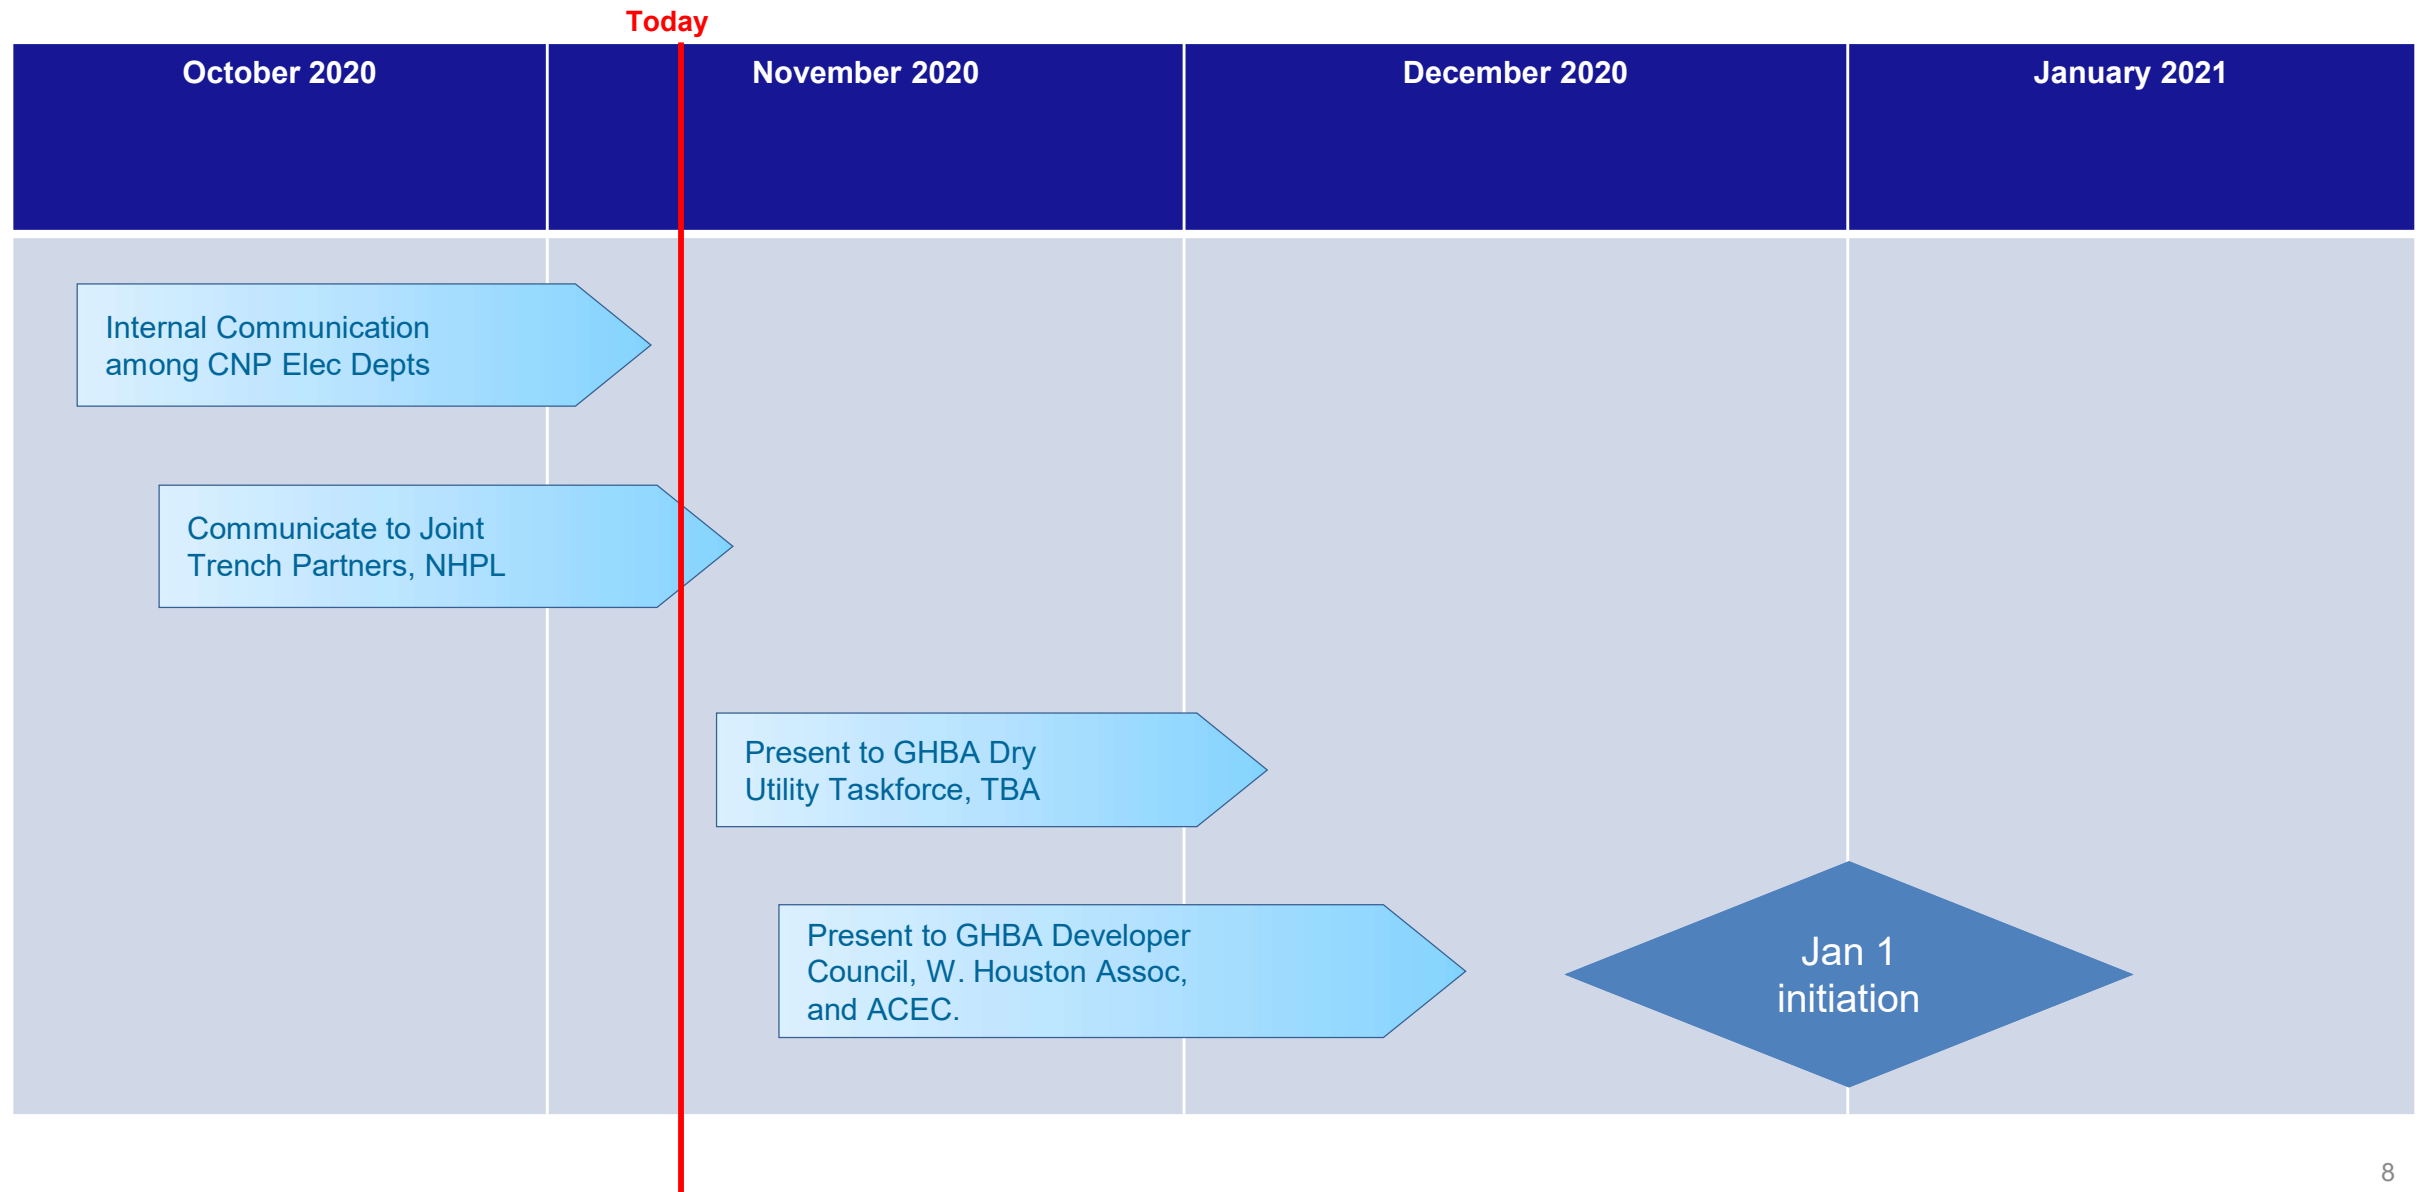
Today

| October 2020 | November 2020 | December 2020 | January 2021 |
|---|---|---|---|

Internal Communication among CNP Elec Depts

Communicate to Joint Trench Partners, NHPL

Present to GHBA Dry Utility Taskforce, TBA

Present to GHBA Developer Council, W. Houston Assoc, and ACEC.

Jan 1 initiation

8